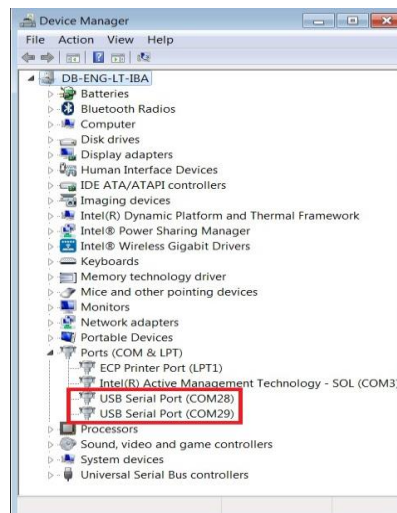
Device Manager

File Action View Help

DB-ENG-LT-IBA
Batteries
Bluetooth Radios
Computer
Disk drives
Display adapters
Human Interface Devices
IDE ATA/ATAPI controllers
Imaging devices
Intel(R) Dynamic Platform and Thermal Framework
Intel® Power Sharing Manager
Intel® Wireless Gigabit Drivers
Keyboards
Memory technology driver
Mice and other pointing devices
Monitors
Network adapters
Portable Devices
Ports (COM & LPT)
ECP Printer Port (LPT1)
Intel(R) Active Management Technology - SOL (COM3)
USB Serial Port (COM28)
USB Serial Port (COM29)
Processors
Sound, video and game controllers
System devices
Universal Serial Bus controllers